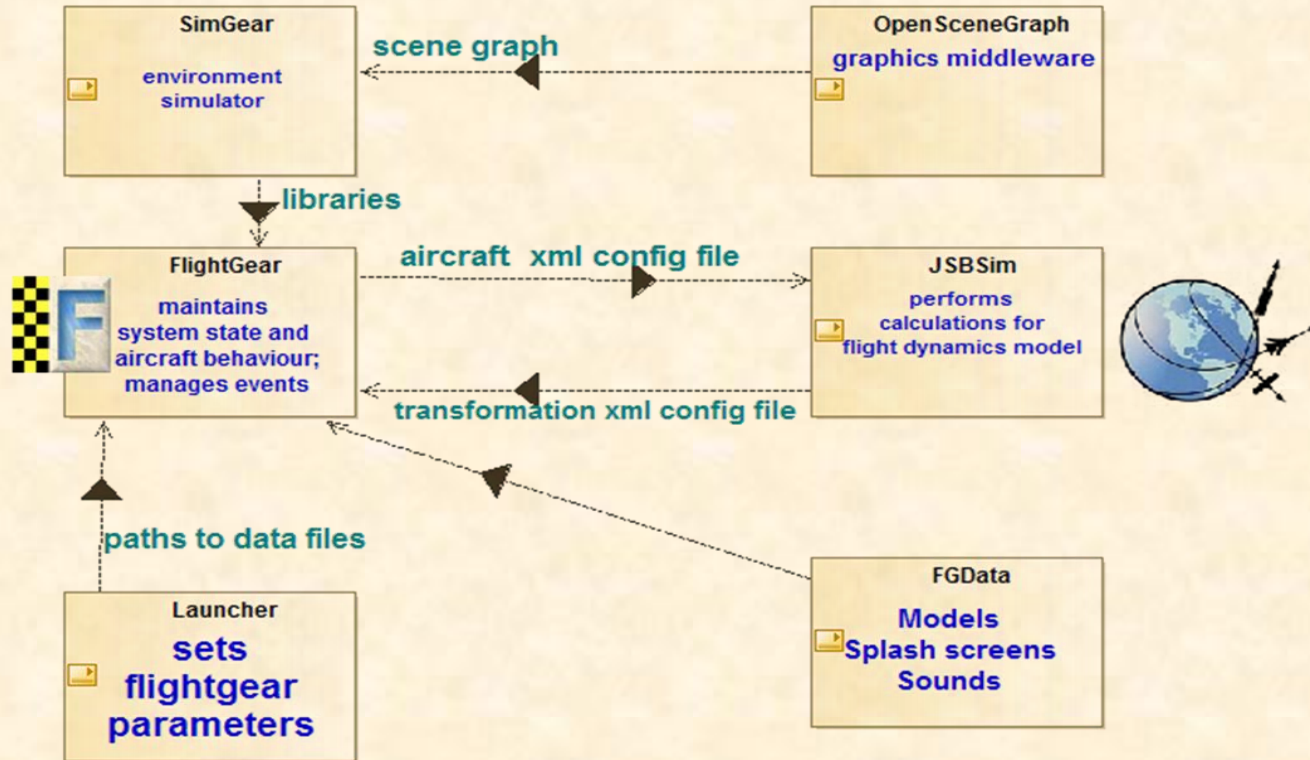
SimGear

environment simulator

scene graph

OpenSceneGraph

graphics middleware

libraries

FlightGear

maintains system state and aircraft behaviour; manages events

aircraft xml config file

JSBSim

performs calculations for flight dynamics model

transformation xml config file

paths to data files

Launcher

sets flightgear parameters

FGData

Models
Splash screens
Sounds